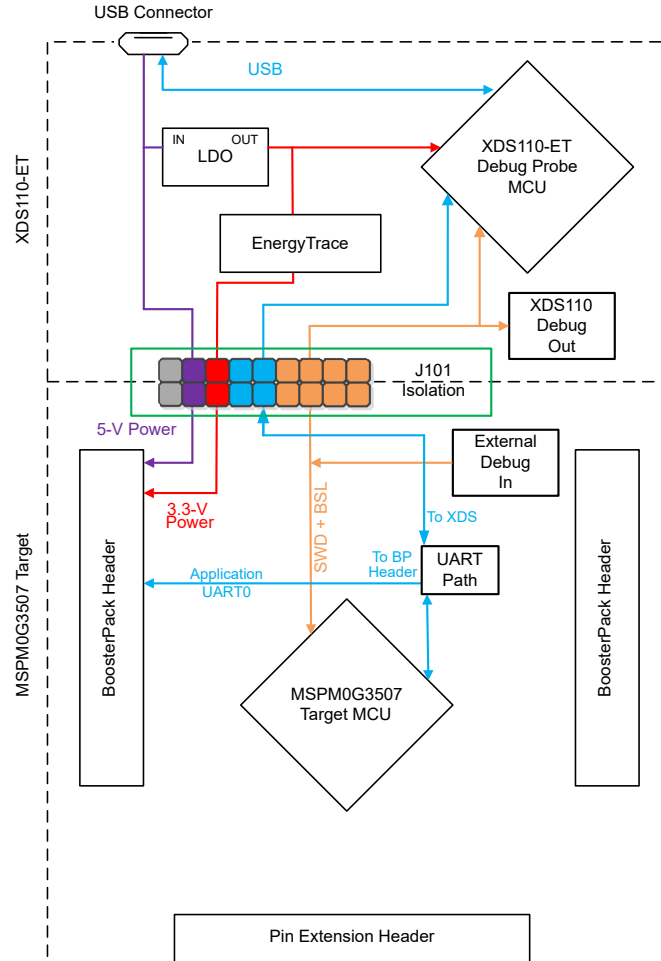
USB Connector

USB

XDS110-ET

IN OUT
LDO

XDS110-ET
Debug Probe
MCU

EnergyTrace

XDS110
Debug
Out

J101
Isolation

5-V Power

External
Debug
In

3.3-V
Power

SWD + BSL

To XDS

MSPM0G3507 Target

BoosterPack Header

Application
UART0

To BP
Header

UART
Path

BoosterPack Header

MSPM0G3507
Target MCU

Pin Extension Header